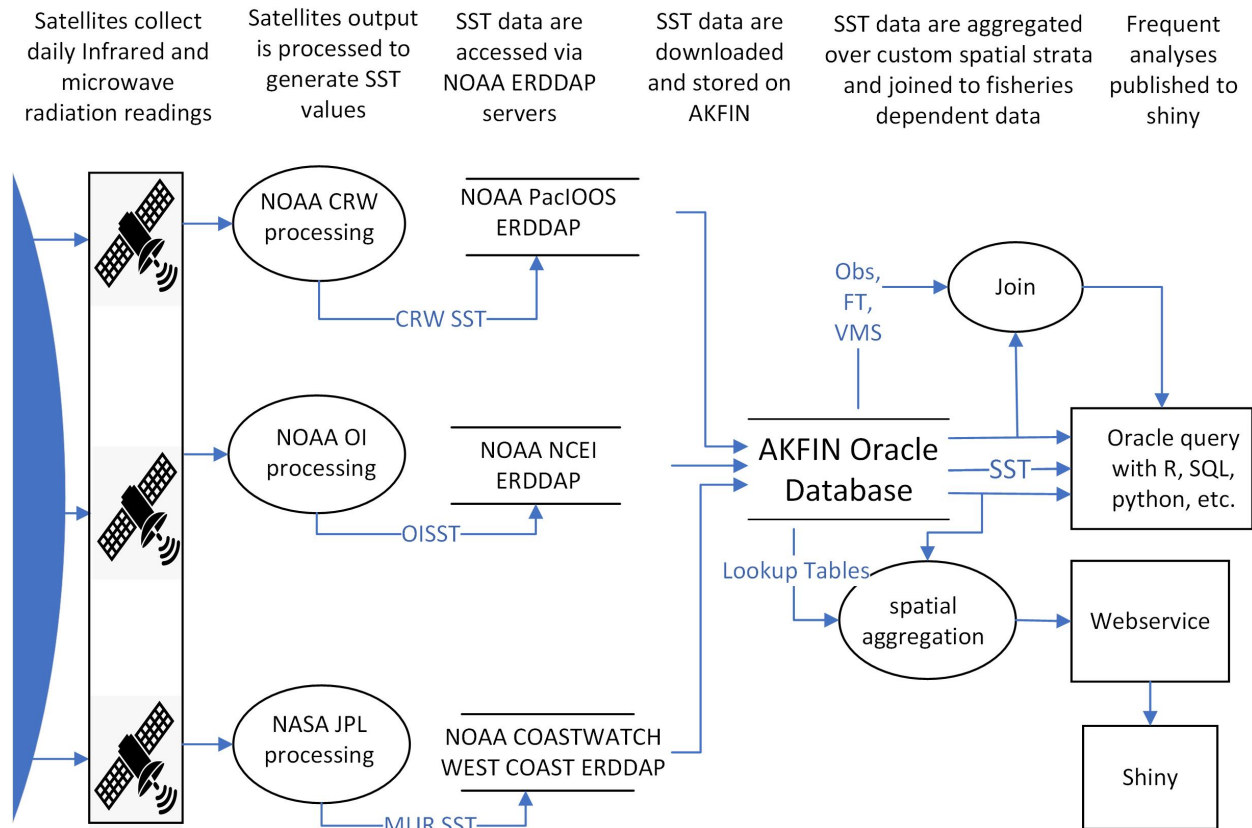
Satellites collect daily Infrared and microwave radiation readings

Satellites output is processed to generate SST values

SST data are accessed via NOAA ERDDAP servers

SST data are downloaded and stored on AKFIN

SST data are aggregated over custom spatial strata and joined to fisheries dependent data

Frequent analyses published to shiny

NOAA CRW processing

NOAA PacIOOS ERDDAP

CRW SST

NOAA OI processing

NOAA NCEI ERDDAP

OISST

NASA JPL processing

NOAA COASTWATCH WEST COAST ERDDAP

MUR SST

Obs, FT, VMS

Join

AKFIN Oracle Database

SST

Oracle query with R, SQL, python, etc.

Lookup Tables

spatial aggregation

Webservice

Shiny